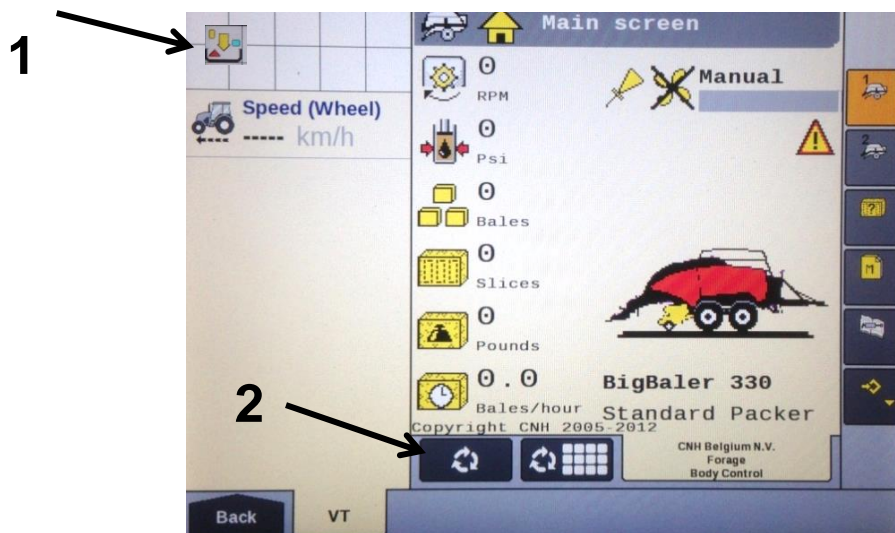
1

Speed (Wheel)
----- km/h

Main screen

0
RPM

0
Psi

0
Bales

0
Slices

0
Pounds

0.0
Bales/hour

Manual

BigBaler 330
Standard Packer

Copyright CNH 2005-2012

CNH Belgium N.V.
Forage
Body Control

2

Back

VT